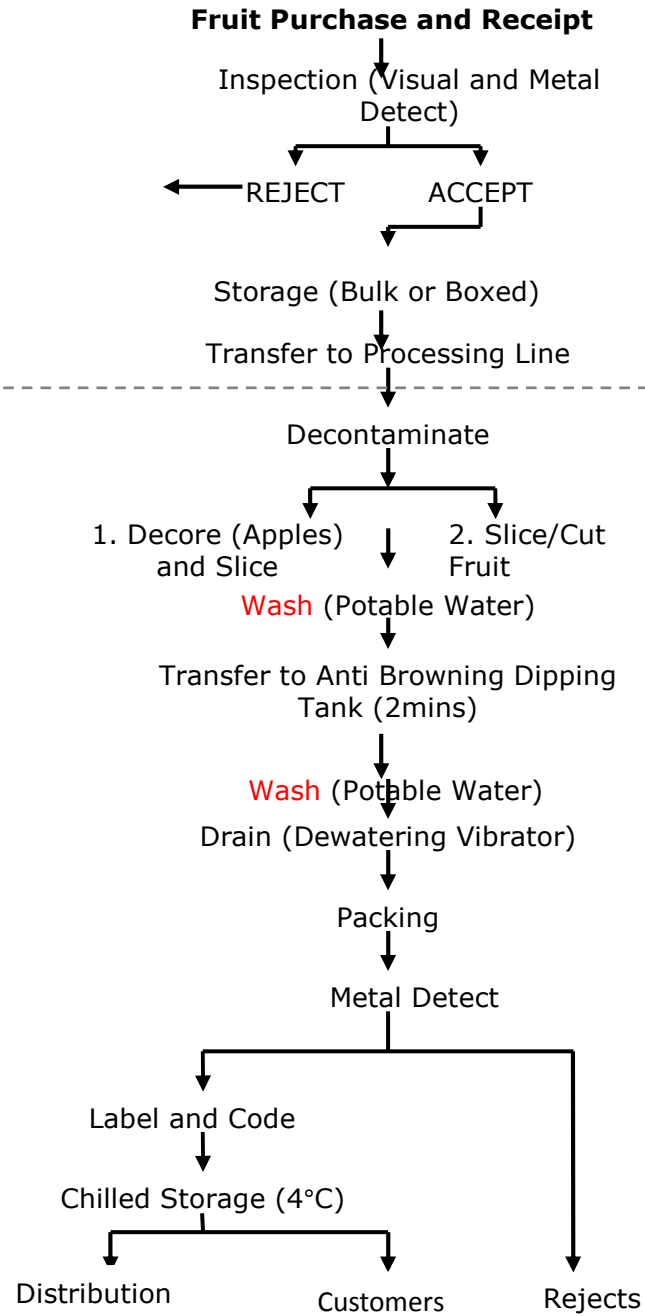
**Fruit Purchase and Receipt**

Inspection (Visual and Metal Detect)

REJECT

ACCEPT

Storage (Bulk or Boxed)

Transfer to Processing Line

Decontaminate

1. Decore (Apples) and Slice

2. Slice/Cut Fruit

Wash (Potable Water)

Transfer to Anti Browning Dipping Tank (2mins)

Wash (Potable Water)

Drain (Dewatering Vibrator)

Packing

Metal Detect

Label and Code

Chilled Storage (4°C)

Distribution

Customers

Rejects